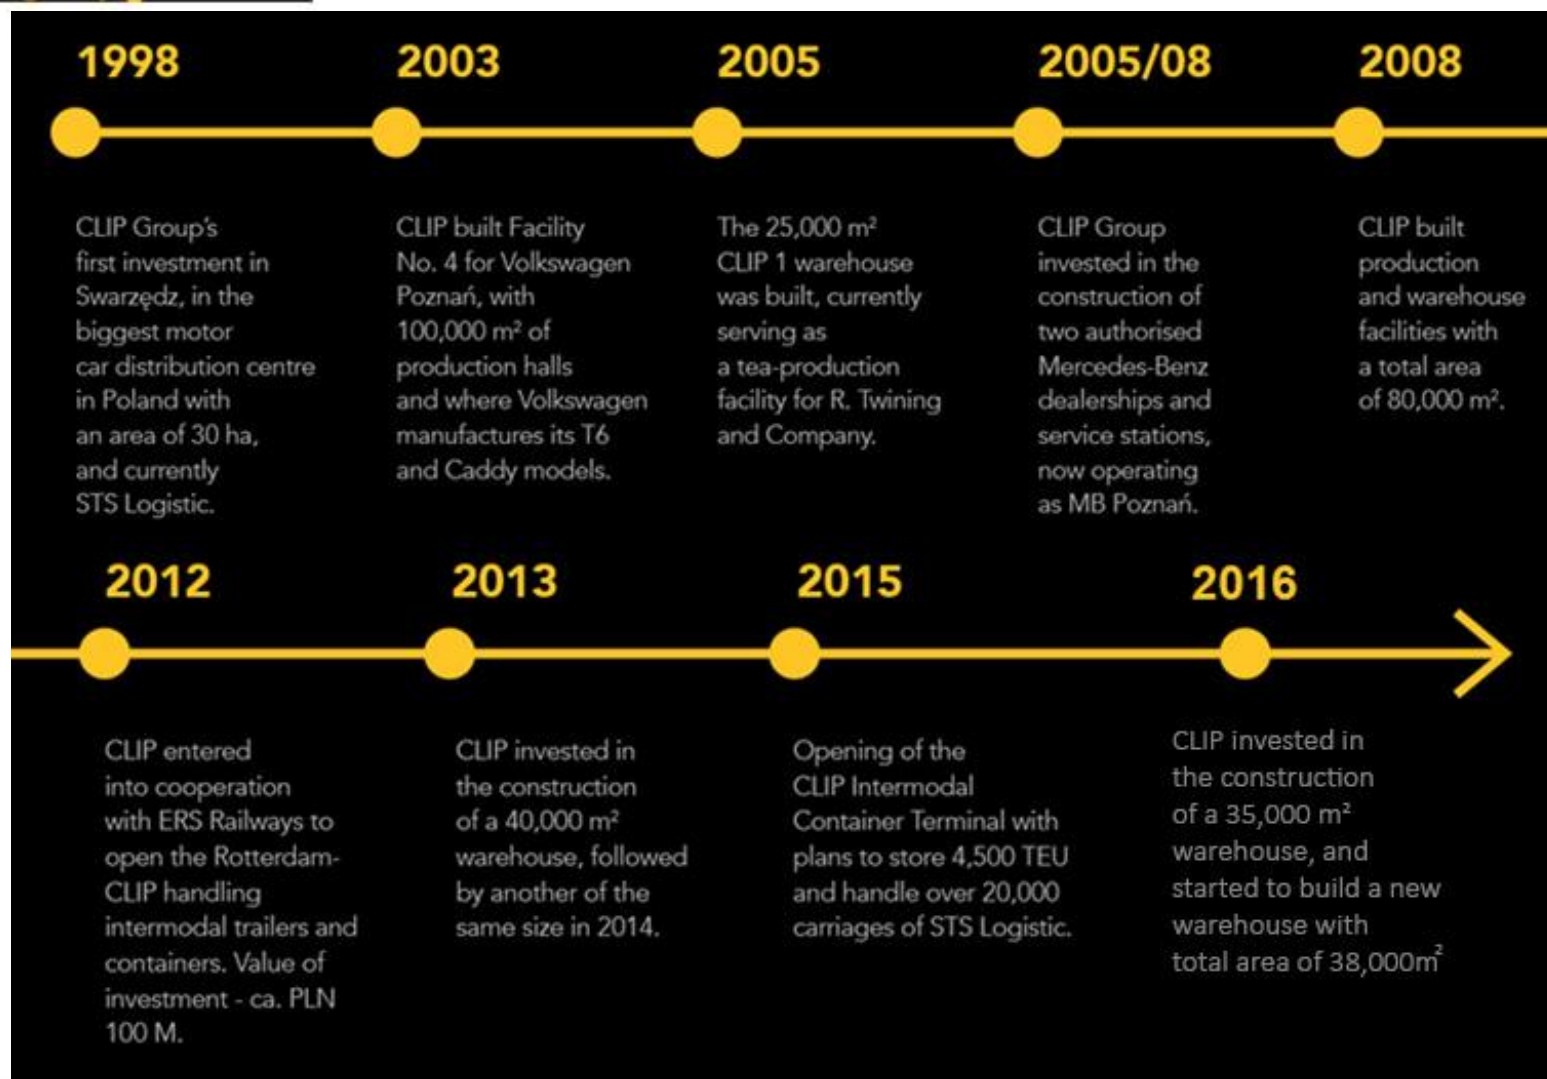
1998

CLIP Group's first investment in Swarzędz, in the biggest motor car distribution centre in Poland with an area of 30 ha, and currently STS Logistic.

2003

CLIP built Facility No. 4 for Volkswagen Poznań, with 100,000 m² of production halls and where Volkswagen manufactures its T6 and Caddy models.

2005

The 25,000 m² CLIP 1 warehouse was built, currently serving as a tea-production facility for R. Twining and Company.

2005/08

CLIP Group invested in the construction of two authorised Mercedes-Benz dealerships and service stations, now operating as MB Poznań.

2008

CLIP built production and warehouse facilities with a total area of 80,000 m².

2012

CLIP entered into cooperation with ERS Railways to open the Rotterdam-CLIP handling intermodal trailers and containers. Value of investment - ca. PLN 100 M.

2013

CLIP invested in the construction of a 40,000 m² warehouse, followed by another of the same size in 2014.

2015

Opening of the CLIP Intermodal Container Terminal with plans to store 4,500 TEU and handle over 20,000 carriages of STS Logistic.

2016

CLIP invested in the construction of a 35,000 m² warehouse, and started to build a new warehouse with total area of 38,000m²